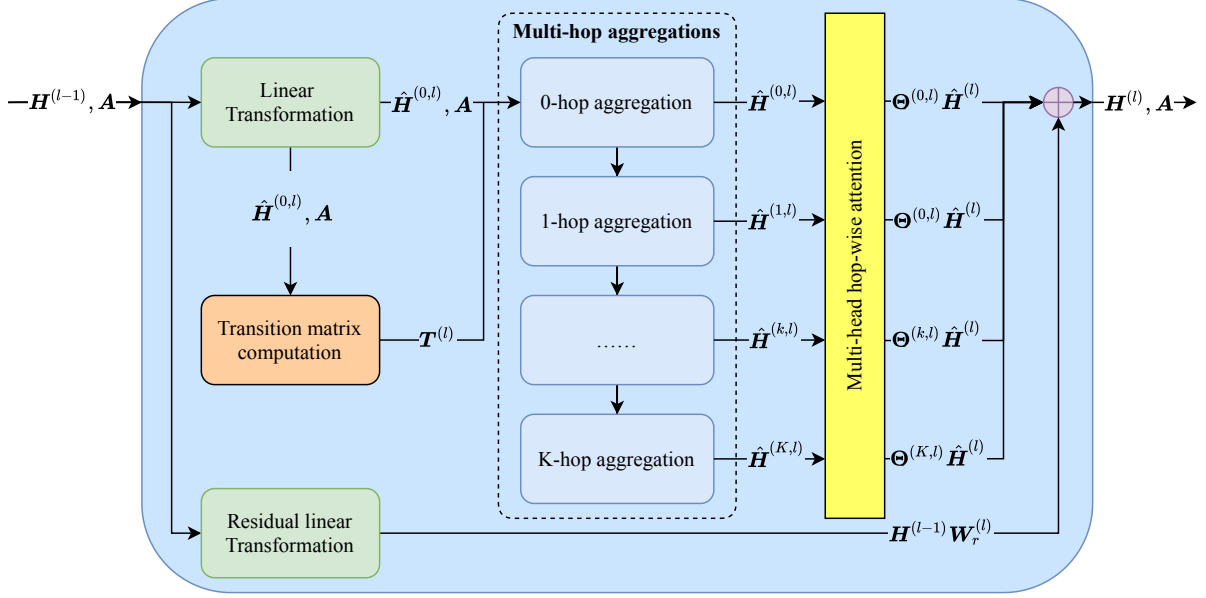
$\boldsymbol{H}^{(l-1)}, \boldsymbol{A}$

Linear Transformation

$\hat{\boldsymbol{H}}^{(0,l)}, \boldsymbol{A}$

$\hat{\boldsymbol{H}}^{(0,l)}, \boldsymbol{A}$

Transition matrix computation

$\boldsymbol{T}^{(l)}$

Multi-hop aggregations

0-hop aggregation

1-hop aggregation

……

K-hop aggregation

$\hat{\boldsymbol{H}}^{(0,l)}$

$\hat{\boldsymbol{H}}^{(1,l)}$

$\hat{\boldsymbol{H}}^{(k,l)}$

$\hat{\boldsymbol{H}}^{(K,l)}$

Multi-head hop-wise attention

$\boldsymbol{\Theta}^{(0,l)}\hat{\boldsymbol{H}}^{(l)}$

$\boldsymbol{\Theta}^{(0,l)}\hat{\boldsymbol{H}}^{(l)}$

$\boldsymbol{\Theta}^{(k,l)}\hat{\boldsymbol{H}}^{(l)}$

$\boldsymbol{\Theta}^{(K,l)}\hat{\boldsymbol{H}}^{(l)}$

$\boldsymbol{H}^{(l)}, \boldsymbol{A}$

Residual linear Transformation

$\boldsymbol{H}^{(l-1)}\boldsymbol{W}_r^{(l)}$